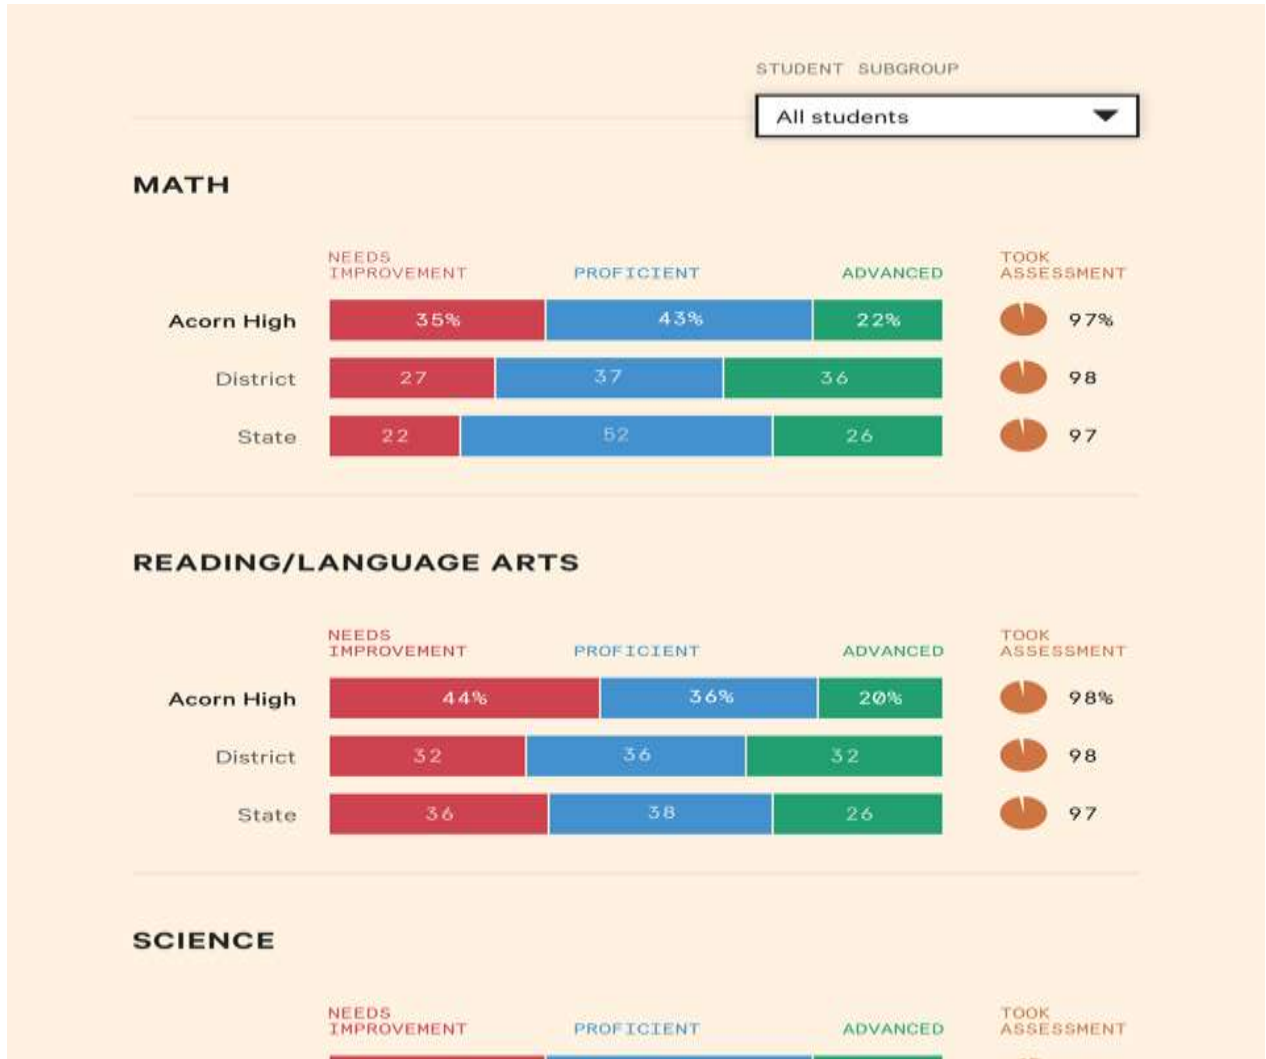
STUDENT SUBGROUP

All students

MATH

| | NEEDS IMPROVEMENT | PROFICIENT | ADVANCED | TOOK ASSESSMENT |
|---|---|---|---|---|
| Acorn High | 35% | 43% | 22% | 97% |
| District | 27 | 37 | 36 | 98 |
| State | 22 | 52 | 26 | 97 |

READING/LANGUAGE ARTS

| | NEEDS IMPROVEMENT | PROFICIENT | ADVANCED | TOOK ASSESSMENT |
|---|---|---|---|---|
| Acorn High | 44% | 36% | 20% | 98% |
| District | 32 | 36 | 32 | 98 |
| State | 36 | 38 | 26 | 97 |

SCIENCE

NEEDS IMPROVEMENT PROFICIENT ADVANCED TOOK ASSESSMENT